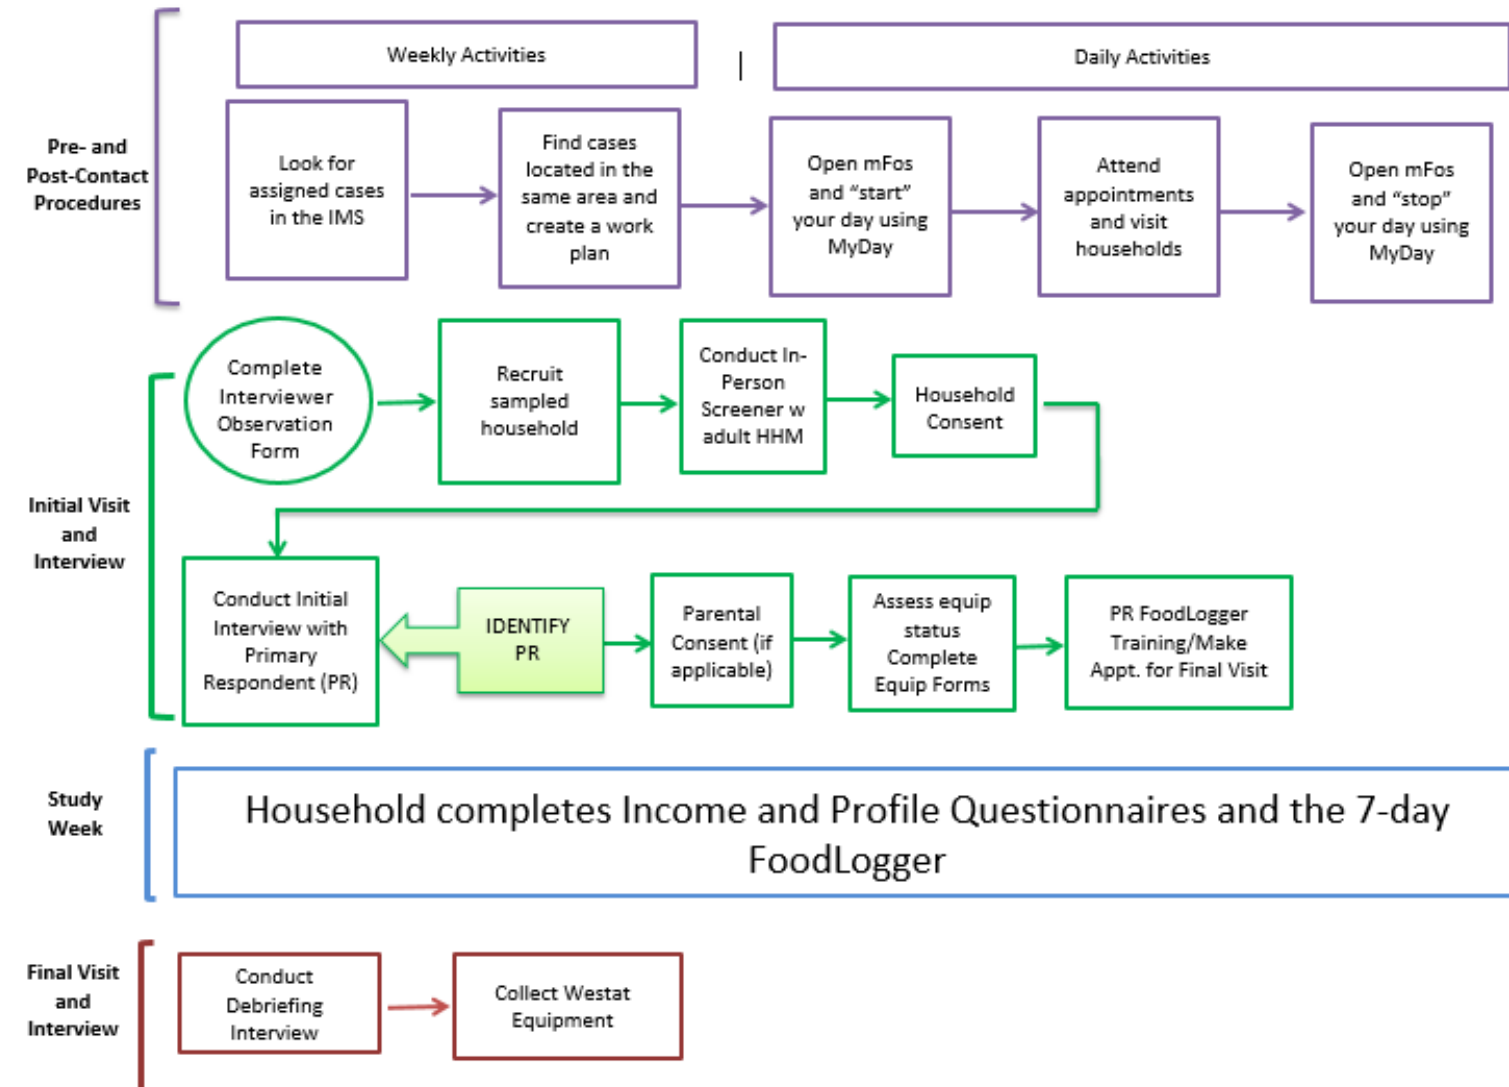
Pre- and Post-Contact Procedures

Weekly Activities

Daily Activities

Look for assigned cases in the IMS

Find cases located in the same area and create a work plan

Open mFos and “start” your day using MyDay

Attend appointments and visit households

Open mFos and “stop” your day using MyDay

Initial Visit and Interview

Complete Interviewer Observation Form

Recruit sampled household

Conduct In-Person Screener w adult HHM

Household Consent

Conduct Initial Interview with Primary Respondent (PR)

IDENTIFY PR

Parental Consent (if applicable)

Assess equip status Complete Equip Forms

PR FoodLogger Training/Make Appt. for Final Visit

Study Week

Household completes Income and Profile Questionnaires and the 7-day FoodLogger

Final Visit and Interview

Conduct Debriefing Interview

Collect Westat Equipment